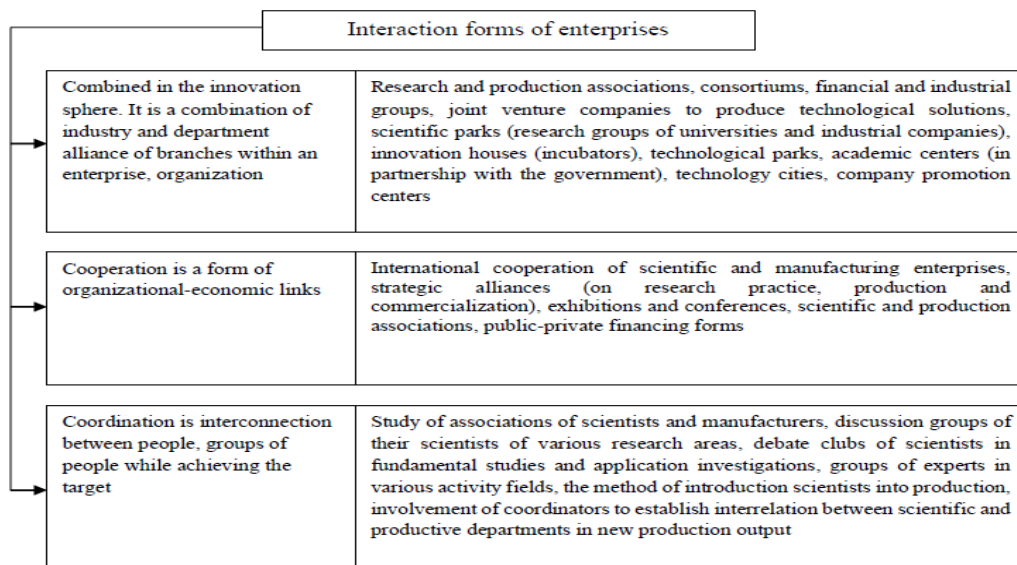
Interaction forms of enterprises

| | |
|---|---|
| Combined in the innovation sphere. It is a combination of industry and department alliance of branches within an enterprise, organization | Research and production associations, consortiums, financial and industrial groups, joint venture companies to produce technological solutions, scientific parks (research groups of universities and industrial companies), innovation houses (incubators), technological parks, academic centers (in partnership with the government), technology cities, company promotion centers |
| Cooperation is a form of organizational-economic links | International cooperation of scientific and manufacturing enterprises, strategic alliances (on research practice, production and commercialization), exhibitions and conferences, scientific and production associations, public-private financing forms |
| Coordination is interconnection between people, groups of people while achieving the target | Study of associations of scientists and manufacturers, discussion groups of their scientists of various research areas, debate clubs of scientists in fundamental studies and application investigations, groups of experts in various activity fields, the method of introduction scientists into production, involvement of coordinators to establish interrelation between scientific and productive departments in new production output |